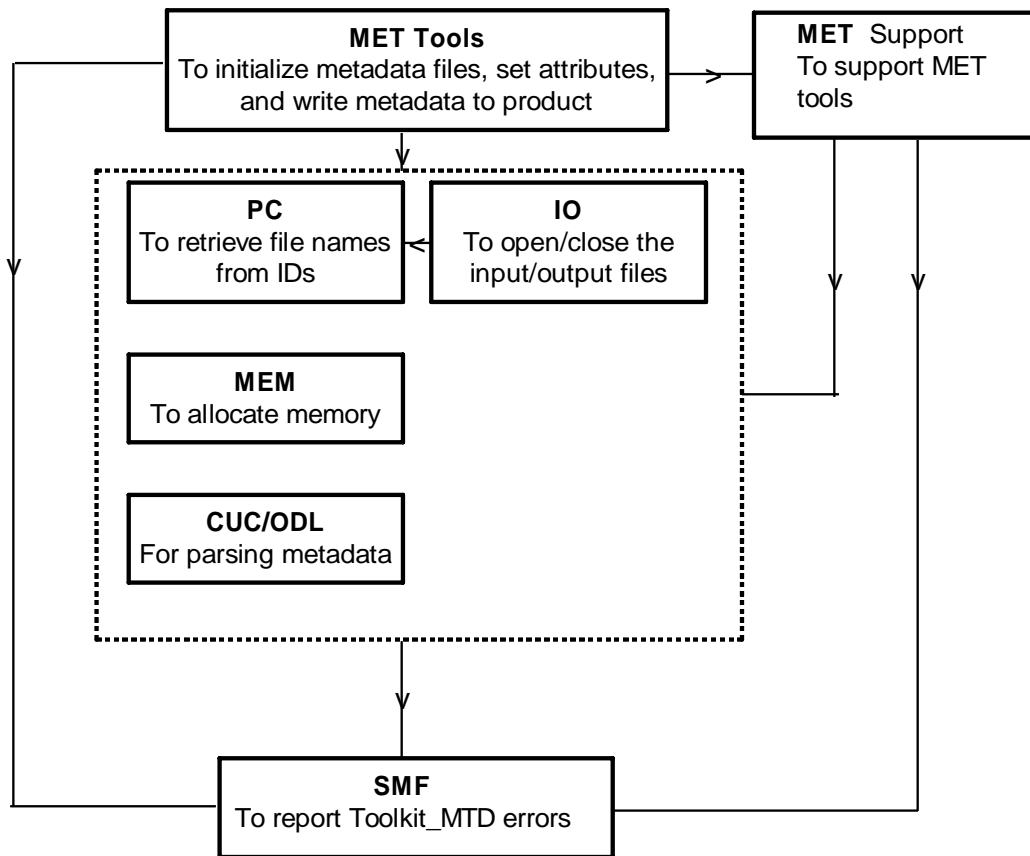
**MET Tools**
To initialize metadata files, set attributes, and write metadata to product

**MET** Support
To support MET tools

**PC**
To retrieve file names from IDs

**IO**
To open/close the input/output files

**MEM**
To allocate memory

**CUC/ODL**
For parsing metadata

**SMF**
To report Toolkit_MTD errors